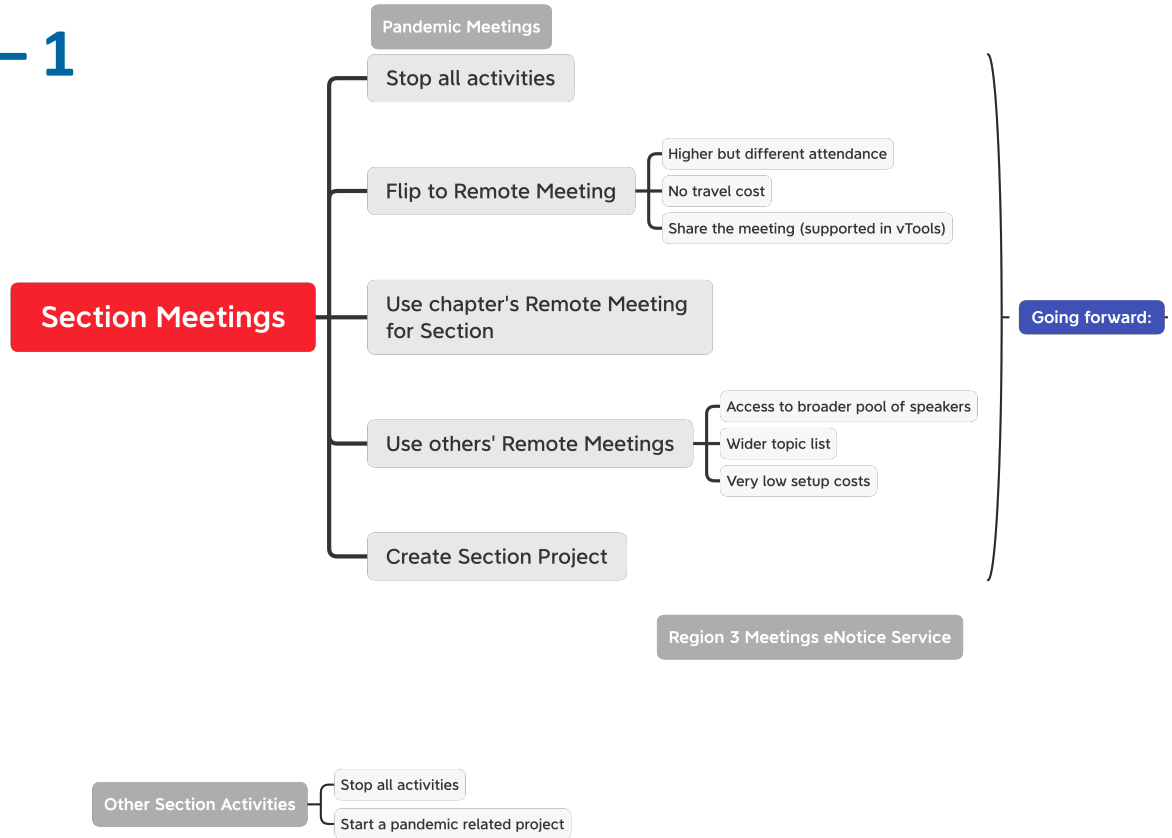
– 1

Pandemic Meetings

Section Meetings

Stop all activities

Flip to Remote Meeting

Higher but different attendance

No travel cost

Share the meeting (supported in vTools)

Use chapter's Remote Meeting for Section

Use others' Remote Meetings

Access to broader pool of speakers

Wider topic list

Very low setup costs

Create Section Project

Going forward:

Region 3 Meetings eNotice Service

Other Section Activities

Stop all activities

Start a pandemic related project